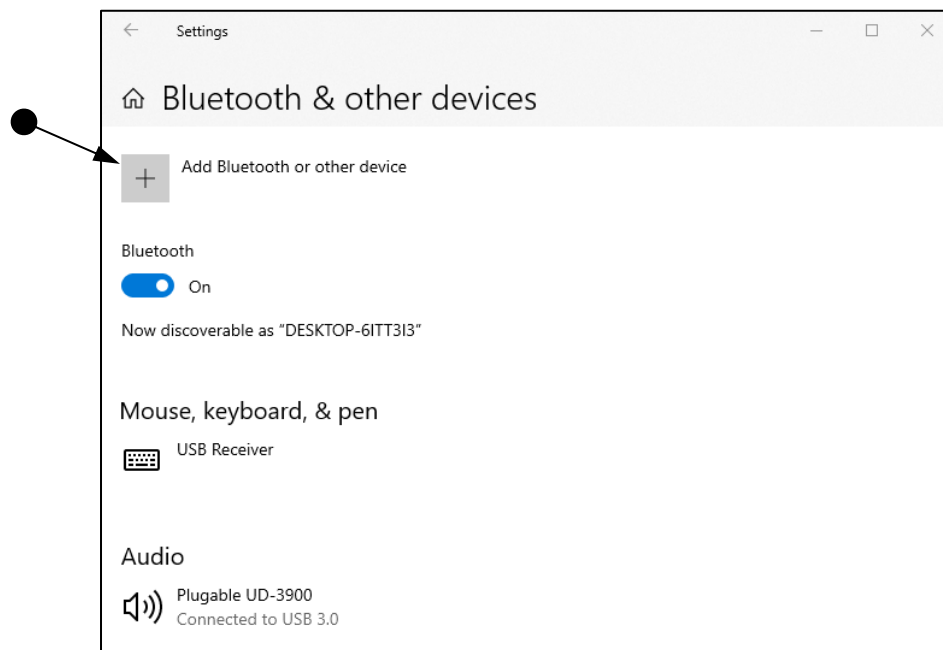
Settings

Bluetooth & other devices

Add Bluetooth or other device

Bluetooth

On

Now discoverable as "DESKTOP-6ITT3I3"

Mouse, keyboard, & pen

USB Receiver

Audio

Plugable UD-3900
Connected to USB 3.0